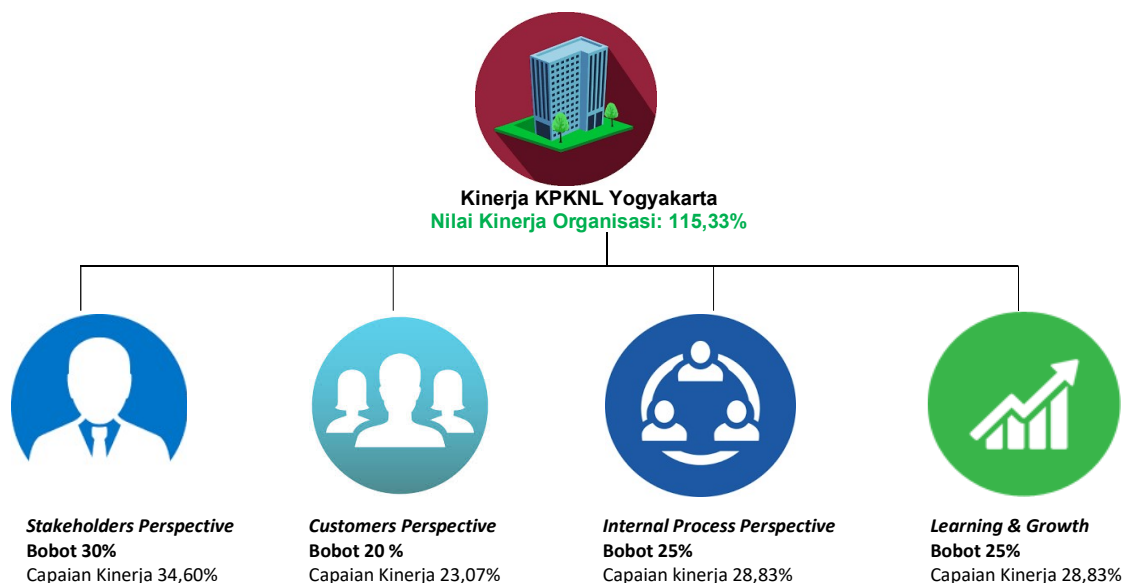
Kinerja KPKNL Yogyakarta
Nilai Kinerja Organisasi: 115,33%

Stakeholders Perspective
Bobot 30%
Capaian Kinerja 34,60%

Customers Perspective
Bobot 20 %
Capaian Kinerja 23,07%

Internal Process Perspective
Bobot 25%
Capaian kinerja 28,83%

Learning & Growth
Bobot 25%
Capaian Kinerja 28,83%